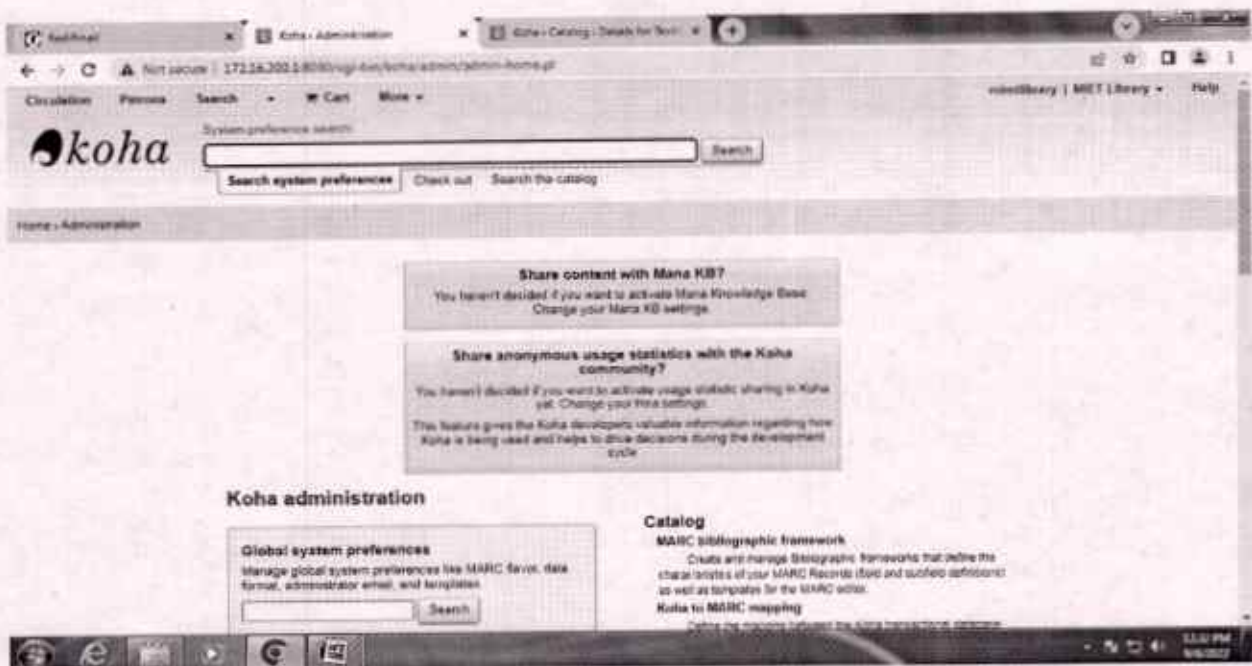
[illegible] | Koha › Administration | Koha › Catalog › Details for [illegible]

Not secure | 172.16.200.1:8080/cgi-bin/koha/admin/admin-home.pl

Circulation | Patrons | Search | Cart | More

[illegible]library | MIET Library | Help

koha

System preference search

Search

Search system preferences | Check out | Search the catalog

Home › Administration

Share content with Mana KB?

You haven't decided if you want to activate Mana Knowledge Base. Change your Mana KB settings.

Share anonymous usage statistics with the Koha community?

You haven't decided if you want to activate usage statistic sharing in Koha yet. Change your this settings.

This feature gives the Koha developers valuable information regarding how Koha is being used and helps to drive decisions during the development cycle.

Koha administration

Global system preferences

Manage global system preferences like MARC flavor, date format, administrator email, and templates.

Search

Catalog

MARC bibliographic framework

Create and manage Bibliographic frameworks that define the characteristics of your MARC Records (field and subfield definitions) as well as templates for the MARC editor.

Koha to MARC mapping

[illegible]